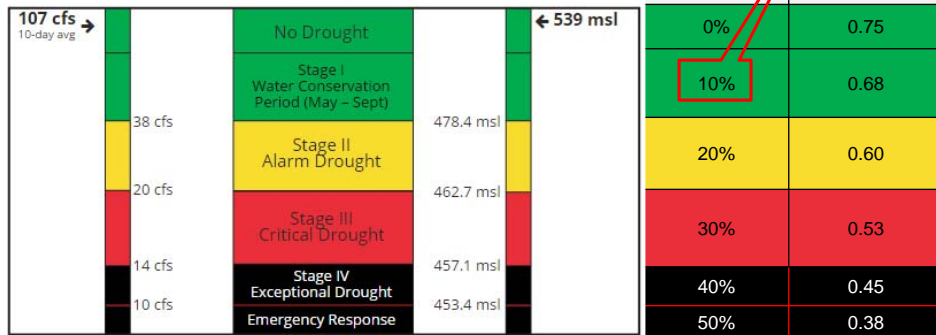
107 cfs
10-day avg

38 cfs

20 cfs

14 cfs

10 cfs

No Drought

Stage I
Water Conservation
Period (May – Sept)

Stage II
Alarm Drought

Stage III
Critical Drought

Stage IV
Exceptional Drought

Emergency Response

478.4 msl

462.7 msl

457.1 msl

453.4 msl

539 msl

| | |
|---|---|
| 0% | 0.75 |
| 10% | 0.68 |
| 20% | 0.60 |
| 30% | 0.53 |
| 40% | 0.45 |
| 50% | 0.38 |